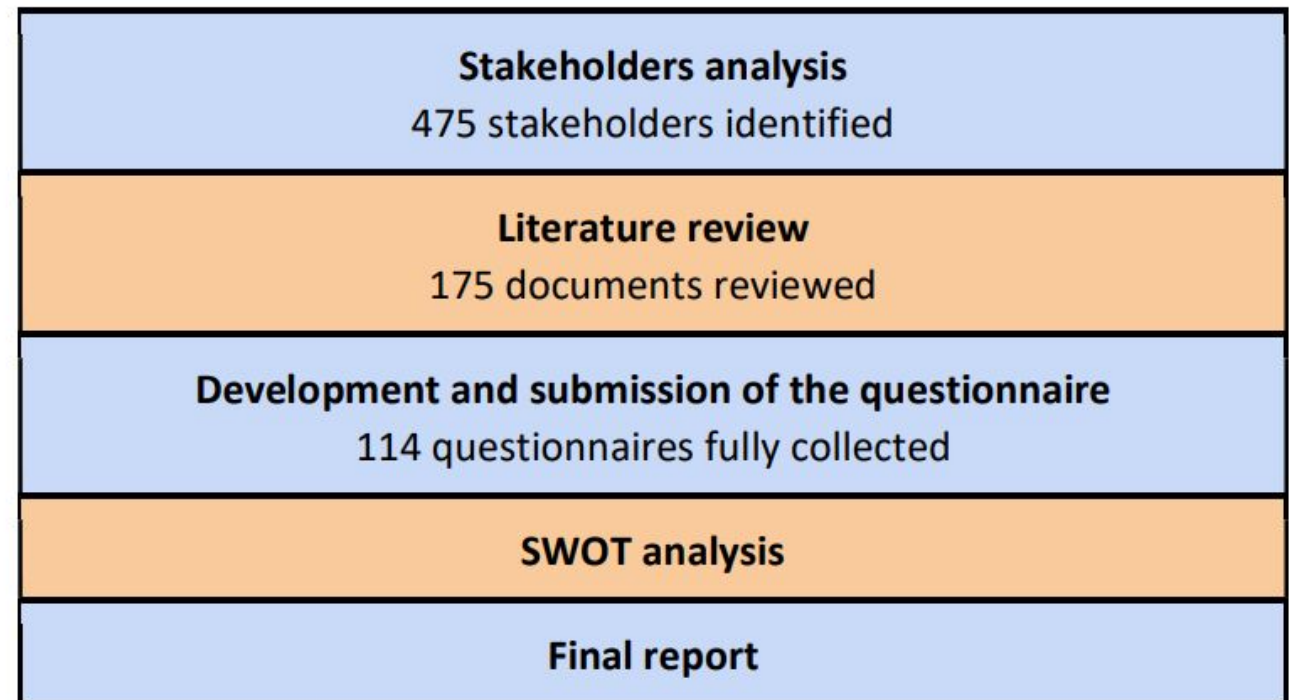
Stakeholders analysis
475 stakeholders identified

Literature review
175 documents reviewed

Development and submission of the questionnaire
114 questionnaires fully collected

SWOT analysis

Final report